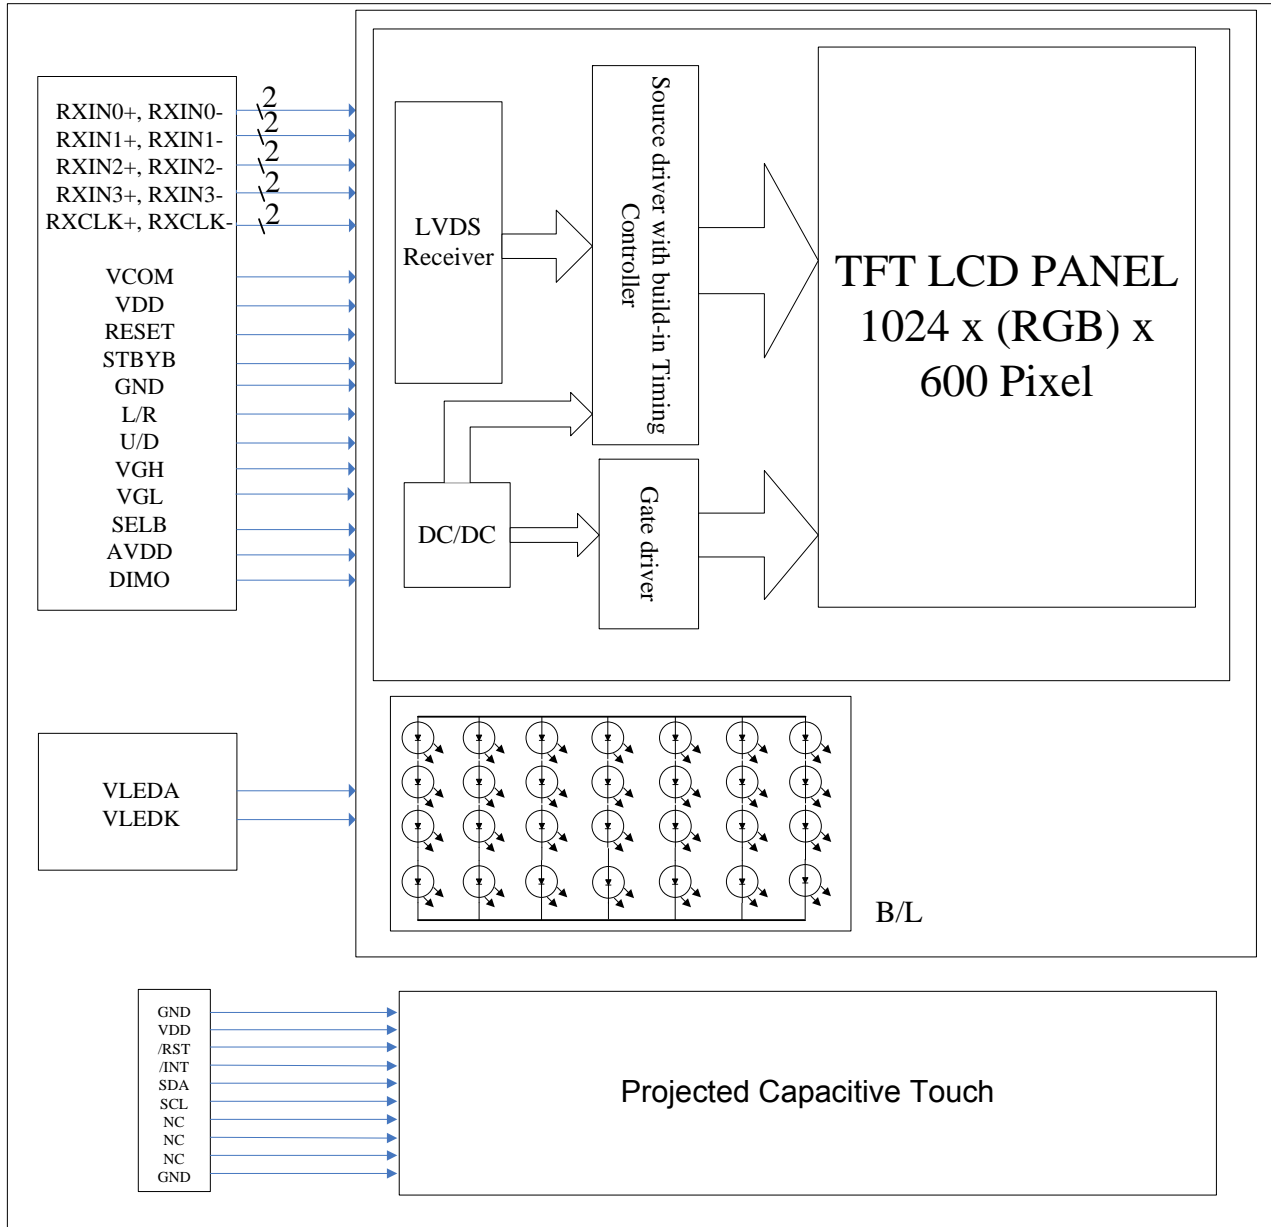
RXIN0+, RXIN0-
2
RXIN1+, RXIN1-
2
RXIN2+, RXIN2-
2
RXIN3+, RXIN3-
2
RXCLK+, RXCLK-
2
VCOM
VDD
RESET
STBYB
GND
L/R
U/D
VGH
VGL
SELB
AVDD
DIMO

LVDS Receiver

Source driver with build-in Timing Controller

TFT LCD PANEL
1024 x (RGB) x
600 Pixel

DC/DC

Gate driver

VLEDA
VLEDK

B/L

GND
VDD
/RST
/INT
SDA
SCL
NC
NC
NC
GND

Projected Capacitive Touch